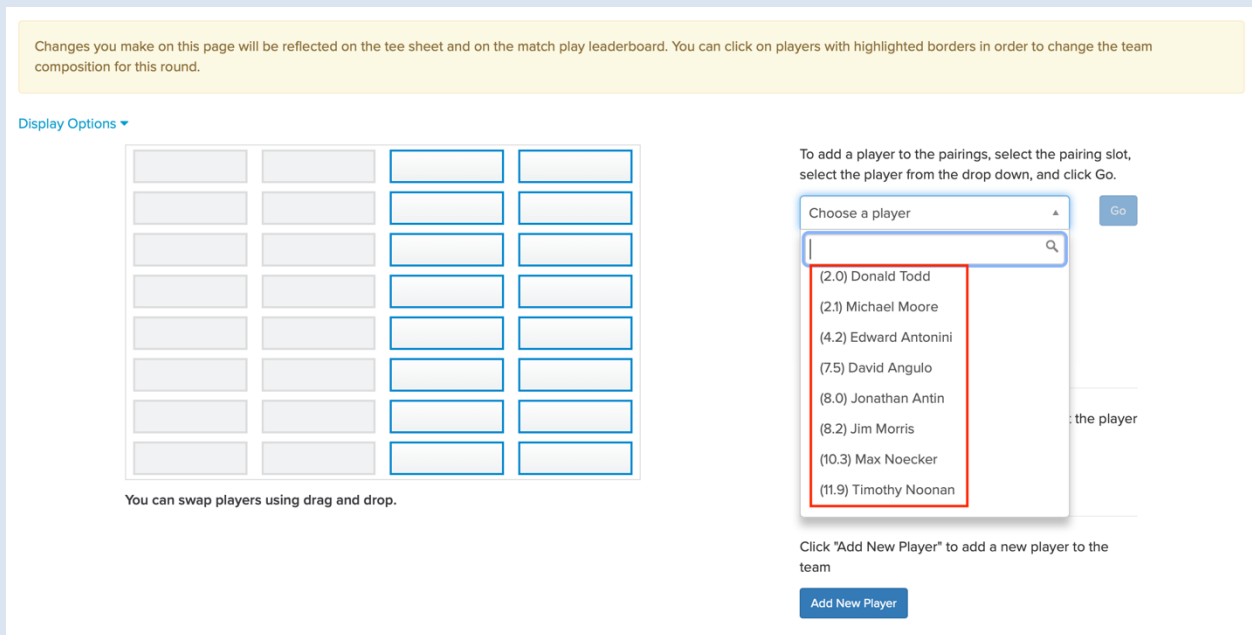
Changes you make on this page will be reflected on the tee sheet and on the match play leaderboard. You can click on players with highlighted borders in order to change the team composition for this round.

Display Options

You can swap players using drag and drop.

To add a player to the pairings, select the pairing slot, select the player from the drop down, and click Go.

Choose a player

Go

(2.0) Donald Todd
(2.1) Michael Moore
(4.2) Edward Antonini
(7.5) David Angulo
(8.0) Jonathan Antin
(8.2) Jim Morris
(10.3) Max Noecker
(11.9) Timothy Noonan

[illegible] the player

Click "Add New Player" to add a new player to the team

Add New Player